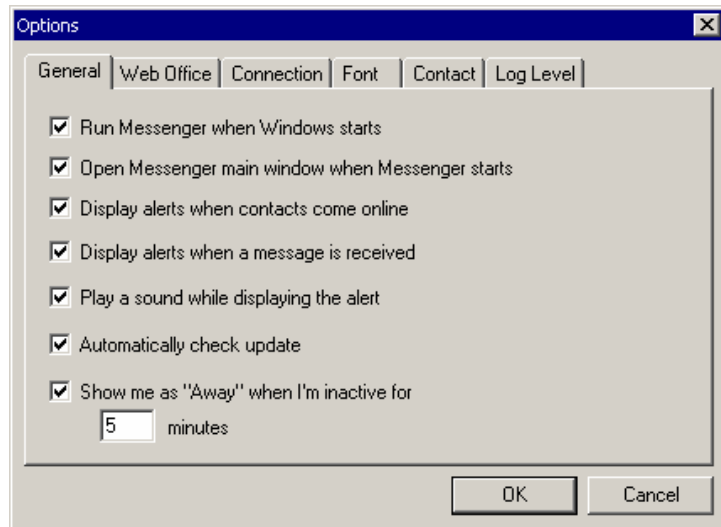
Options

General | Web Office | Connection | Font | Contact | Log Level

Run Messenger when Windows starts

Open Messenger main window when Messenger starts

Display alerts when contacts come online

Display alerts when a message is received

Play a sound while displaying the alert

Automatically check update

Show me as "Away" when I'm inactive for

5 minutes

OK

Cancel